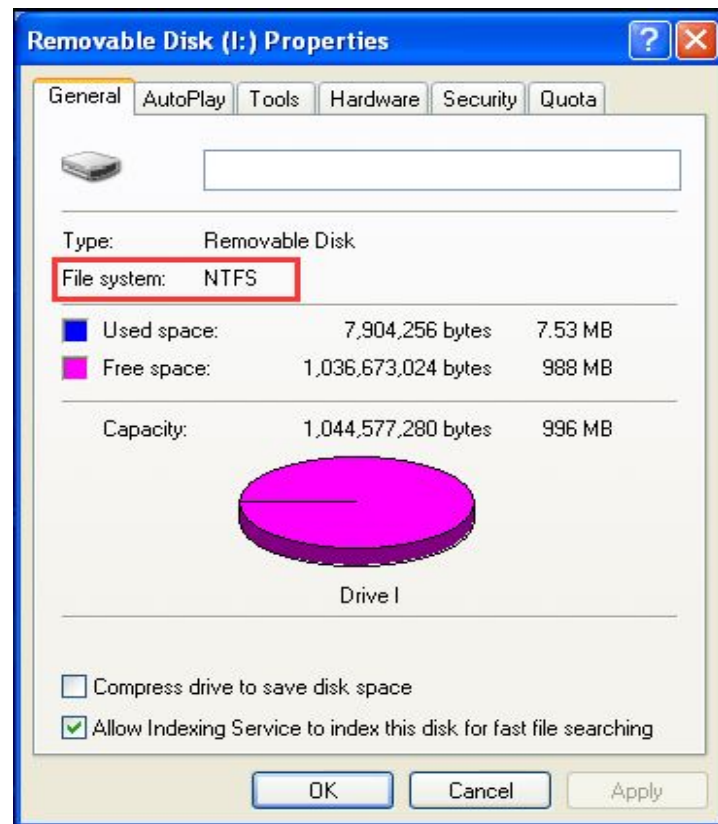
Removable Disk (I:) Properties

General | AutoPlay | Tools | Hardware | Security | Quota

Type: Removable Disk

File system: NTFS

Used space: 7,904,256 bytes 7.53 MB

Free space: 1,036,673,024 bytes 988 MB

Capacity: 1,044,577,280 bytes 996 MB

Drive I

Compress drive to save disk space

Allow Indexing Service to index this disk for fast file searching

OK Cancel Apply